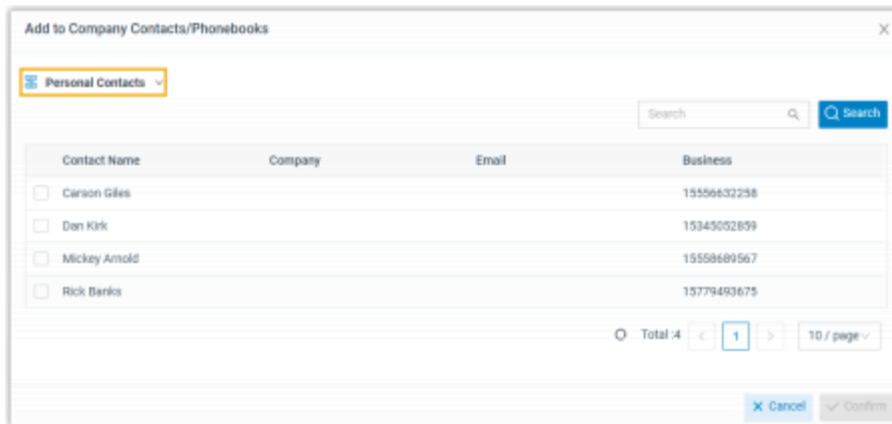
Add to Company Contacts/Phonebooks

Personal Contacts

Search

Search

| Contact Name | Company | Email | Business |
|---|---|---|---|
| Carson Giles | | | 15556632258 |
| Dan Kirk | | | 15345052859 |
| Mickey Arnold | | | 15558689567 |
| Rick Banks | | | 15779493675 |

Total :4 < 1 > 10 / page

Cancel Confirm